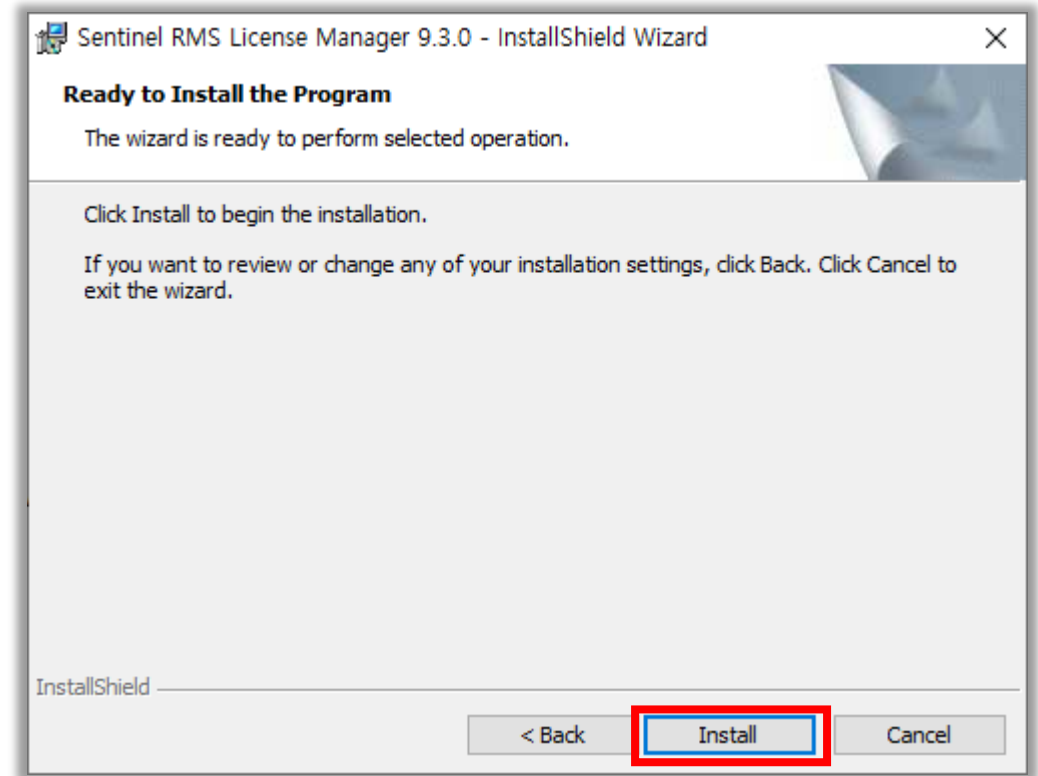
Sentinel RMS License Manager 9.3.0 - InstallShield Wizard

Ready to Install the Program

The wizard is ready to perform selected operation.

Click Install to begin the installation.

If you want to review or change any of your installation settings, click Back. Click Cancel to exit the wizard.

InstallShield

< Back

Install

Cancel